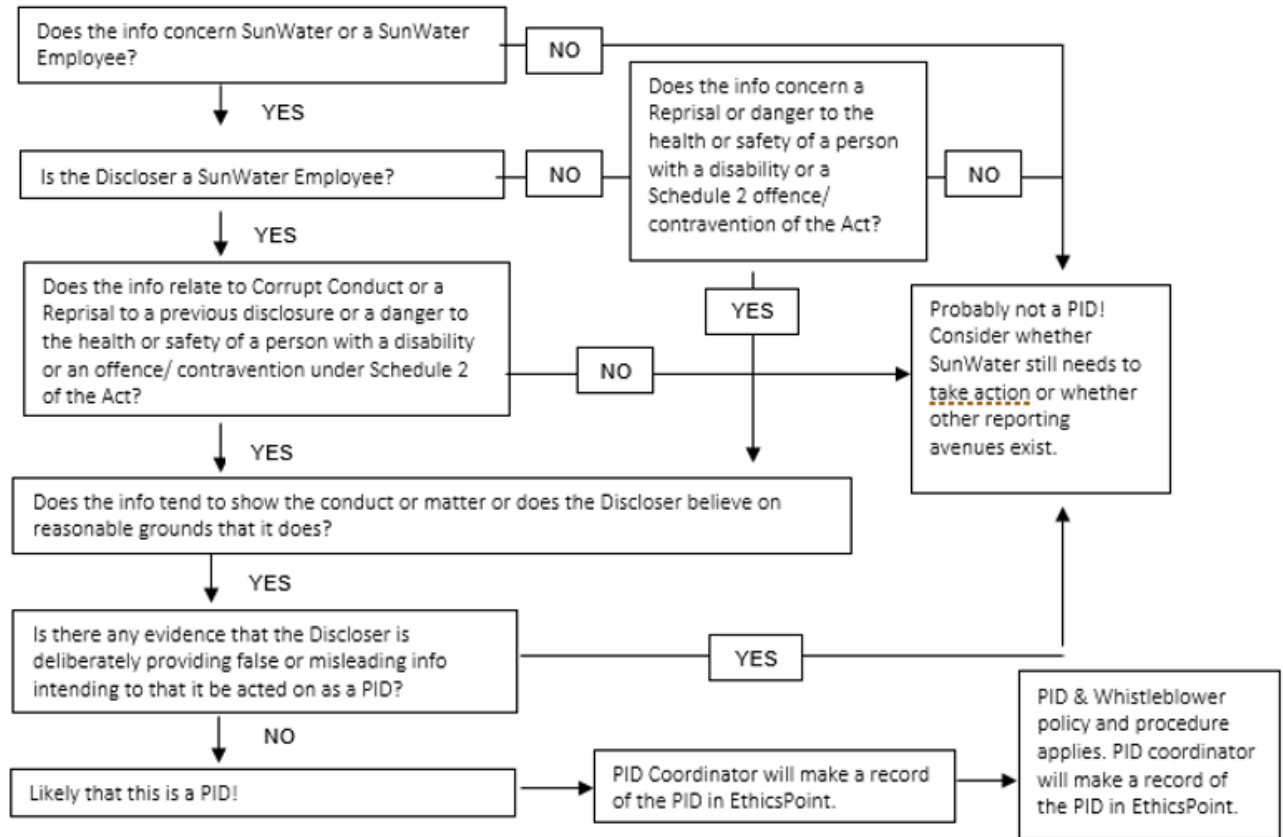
Does the info concern SunWater or a SunWater Employee?

NO

YES

Is the Discloser a SunWater Employee?

NO

Does the info concern a Reprisal or danger to the health or safety of a person with a disability or a Schedule 2 offence/ contravention of the Act?

NO

YES

Does the info relate to Corrupt Conduct or a Reprisal to a previous disclosure or a danger to the health or safety of a person with a disability or an offence/ contravention under Schedule 2 of the Act?

YES

NO

Probably not a PID! Consider whether SunWater still needs to take action or whether other reporting avenues exist.

YES

Does the info tend to show the conduct or matter or does the Discloser believe on reasonable grounds that it does?

YES

Is there any evidence that the Discloser is deliberately providing false or misleading info intending to that it be acted on as a PID?

YES

NO

Likely that this is a PID!

PID Coordinator will make a record of the PID in EthicsPoint.

PID & Whistleblower policy and procedure applies. PID coordinator will make a record of the PID in EthicsPoint.